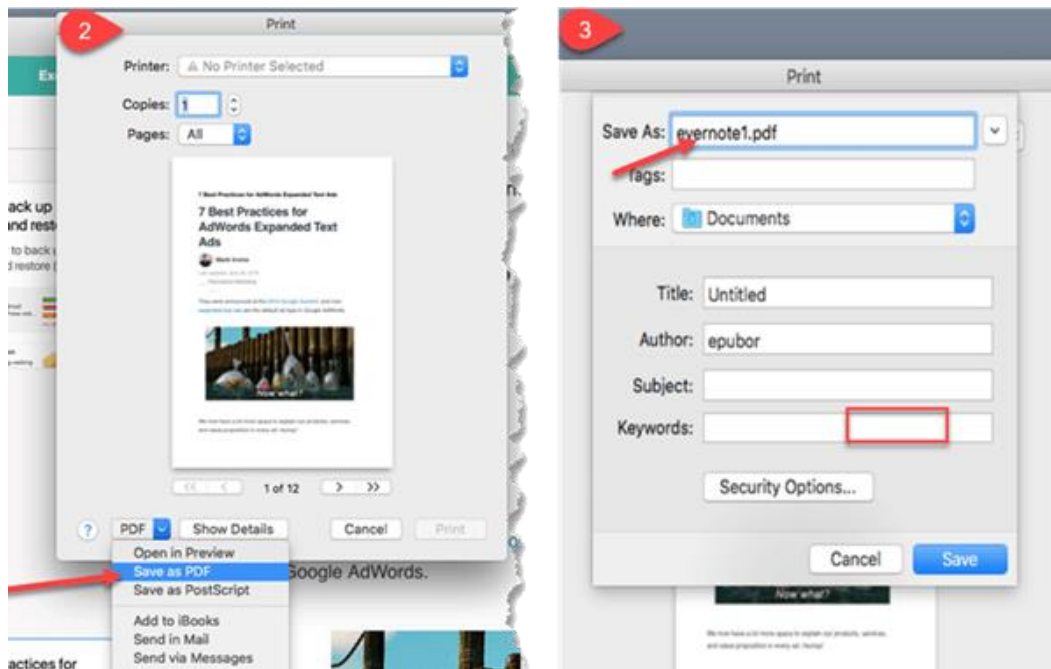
2

Print

Printer: No Printer Selected

Copies: 1

Pages: All

7 Best Practices for AdWords Expanded Text Ads

7 Best Practices for AdWords Expanded Text Ads

Now what?

1 of 12

?

PDF

Show Details

Cancel

Print

Open in Preview

Save as PDF

Save as PostScript

Add to iBooks

Send in Mail

Send via Messages

Google AdWords.

ack up
nd rest
to back
restore

actices for

3

Print

Save As: evernote1.pdf

Tags:

Where: Documents

Title: Untitled

Author: epubor

Subject:

Keywords:

Security Options...

Cancel

Save

Now what?